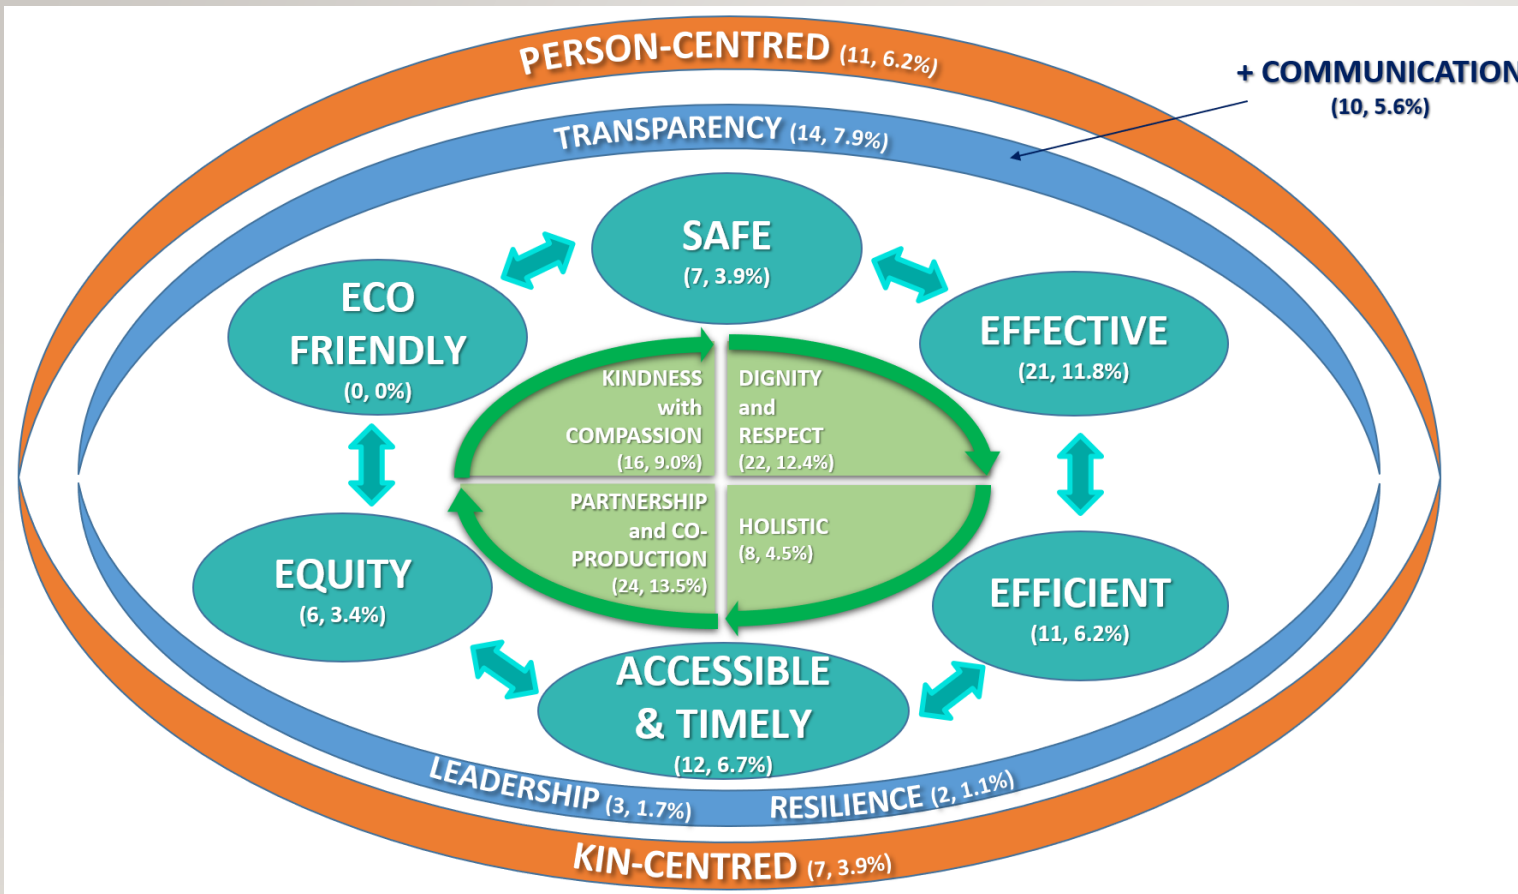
PERSON-CENTRED (11, 6.2%)

+ COMMUNICATION
(10, 5.6%)

TRANSPARENCY (14, 7.9%)

SAFE
(7, 3.9%)

ECO FRIENDLY
(0, 0%)

EFFECTIVE
(21, 11.8%)

KINDNESS with COMPASSION
(16, 9.0%)

DIGNITY and RESPECT
(22, 12.4%)

PARTNERSHIP and CO-PRODUCTION
(24, 13.5%)

HOLISTIC
(8, 4.5%)

EQUITY
(6, 3.4%)

EFFICIENT
(11, 6.2%)

ACCESSIBLE & TIMELY
(12, 6.7%)

LEADERSHIP (3, 1.7%)

RESILIENCE (2, 1.1%)

KIN-CENTRED (7, 3.9%)